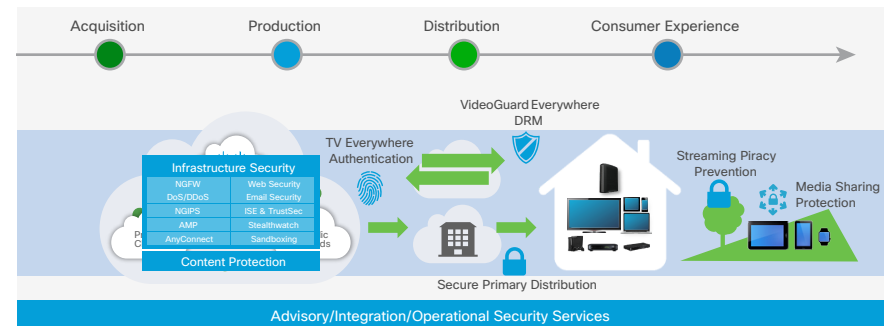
Acquisition

Production

Distribution

Consumer Experience

VideoGuard Everywhere DRM

TV Everywhere Authentication

Streaming Piracy Prevention

Media Sharing Protection

Infrastructure Security

| NGFW | Web Security |
|---|---|
| DoS/DDoS | Email Security |
| NGIPS | ISE & TrustSec |
| AMP | Stealthwatch |
| AnyConnect | Sandboxing |

Content Protection

Secure Primary Distribution

Advisory/Integration/Operational Security Services